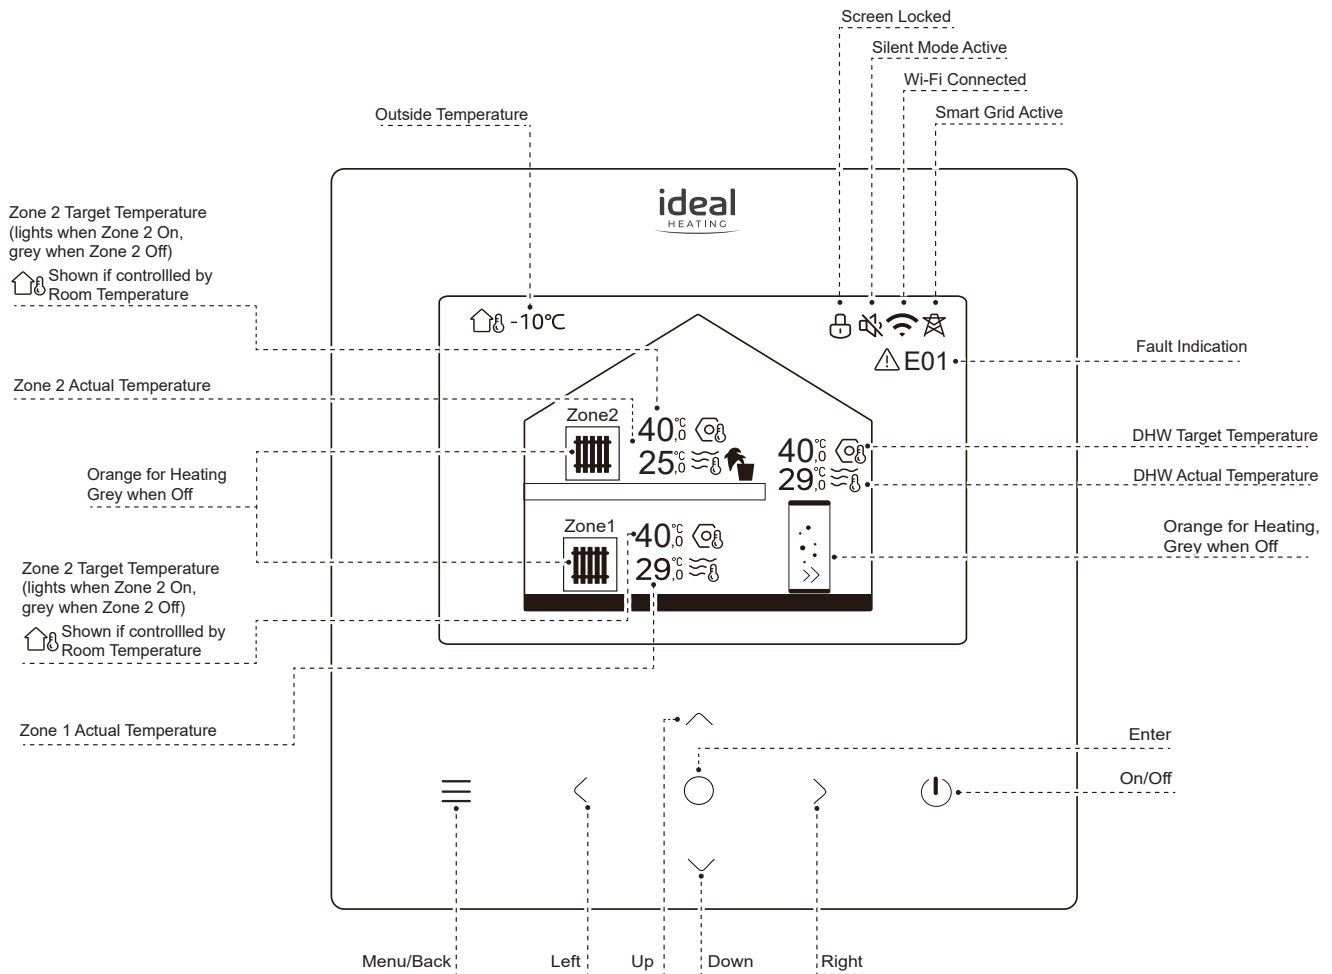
Screen Locked

Silent Mode Active

Wi-Fi Connected

Smart Grid Active

Outside Temperature

Zone 2 Target Temperature (lights when Zone 2 On, grey when Zone 2 Off)

Shown if controllled by Room Temperature

ideal HEATING

-10℃

⚠E01

Fault Indication

Zone 2 Actual Temperature

Zone2

40℃,0

25℃,0

40℃,0

29℃,0

DHW Target Temperature

DHW Actual Temperature

Orange for Heating Grey when Off

Zone1

40℃,0

29℃,0

Orange for Heating, Grey when Off

Zone 2 Target Temperature (lights when Zone 2 On, grey when Zone 2 Off)

Shown if controllled by Room Temperature

Zone 1 Actual Temperature

Enter

On/Off

Menu/Back

Left

Up

Down

Right